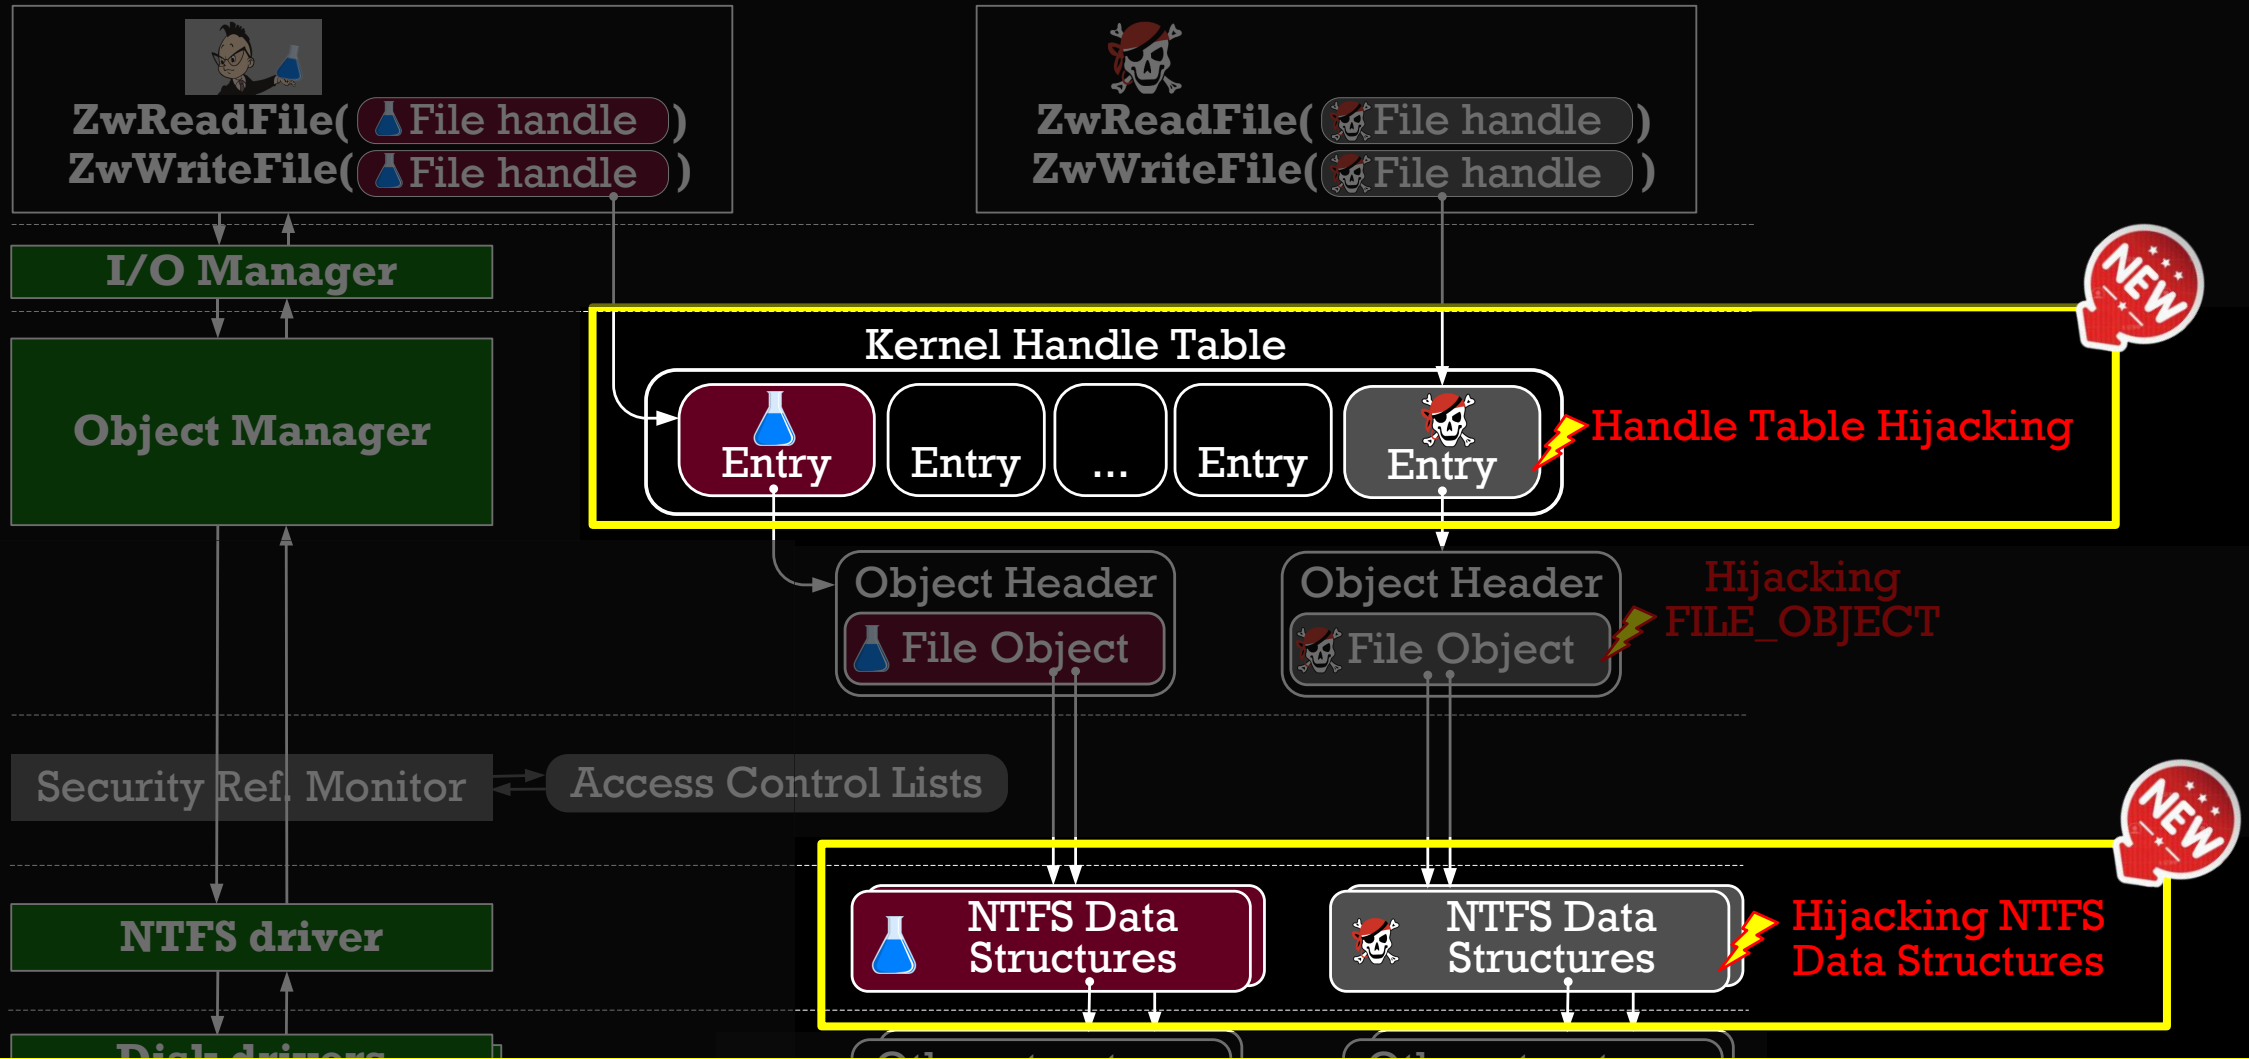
ZwReadFile( File handle )
ZwWriteFile( File handle )

ZwReadFile( File handle )
ZwWriteFile( File handle )

I/O Manager

NEW

Kernel Handle Table

Entry Entry ... Entry Entry

Handle Table Hijacking

Object Manager

Object Header
File Object

Object Header
File Object

Hijacking
FILE_OBJECT

Security Ref. Monitor

Access Control Lists

NEW

NTFS Data Structures

NTFS Data Structures

Hijacking NTFS Data Structures

NTFS driver

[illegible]